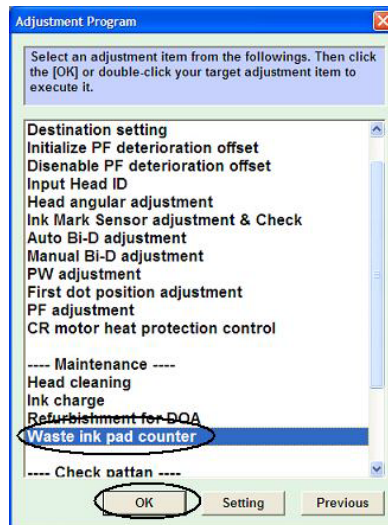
Adjustment Program

Select an adjustment item from the followings. Then click the [OK] or double-click your target adjustment item to execute it.

Destination setting
Initialize PF deterioration offset
Disenable PF deterioration offset
Input Head ID
Head angular adjustment
Ink Mark Sensor adjustment & Check
Auto Bi-D adjustment
Manual Bi-D adjustment
PW adjustment
First dot position adjustment
PF adjustment
CR motor heat protection control

---- Maintenance ----
Head cleaning
Ink charge
Refurbishment for DOA
Waste ink pad counter

---- Check pattan ----

OK
Setting
Previous